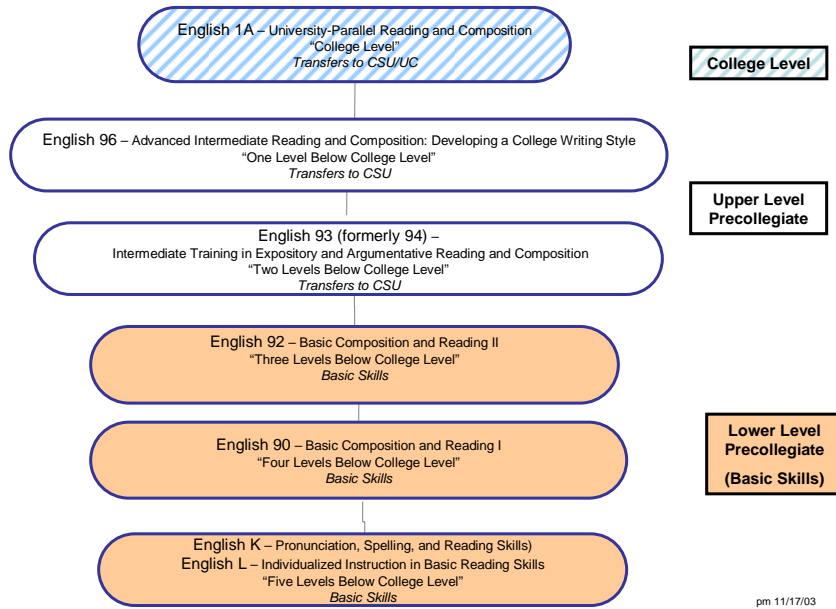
English 1A – University-Parallel Reading and Composition
"College Level"
Transfers to CSU/UC

College Level

English 96 – Advanced Intermediate Reading and Composition: Developing a College Writing Style
"One Level Below College Level"
Transfers to CSU

Upper Level Precollegiate

English 93 (formerly 94) –
Intermediate Training in Expository and Argumentative Reading and Composition
"Two Levels Below College Level"
Transfers to CSU

English 92 – Basic Composition and Reading II
"Three Levels Below College Level"
Basic Skills

Lower Level Precollegiate
(Basic Skills)

English 90 – Basic Composition and Reading I
"Four Levels Below College Level"
Basic Skills

English K – Pronunciation, Spelling, and Reading Skills)
English L – Individualized Instruction in Basic Reading Skills
"Five Levels Below College Level"
Basic Skills

pm 11/17/03